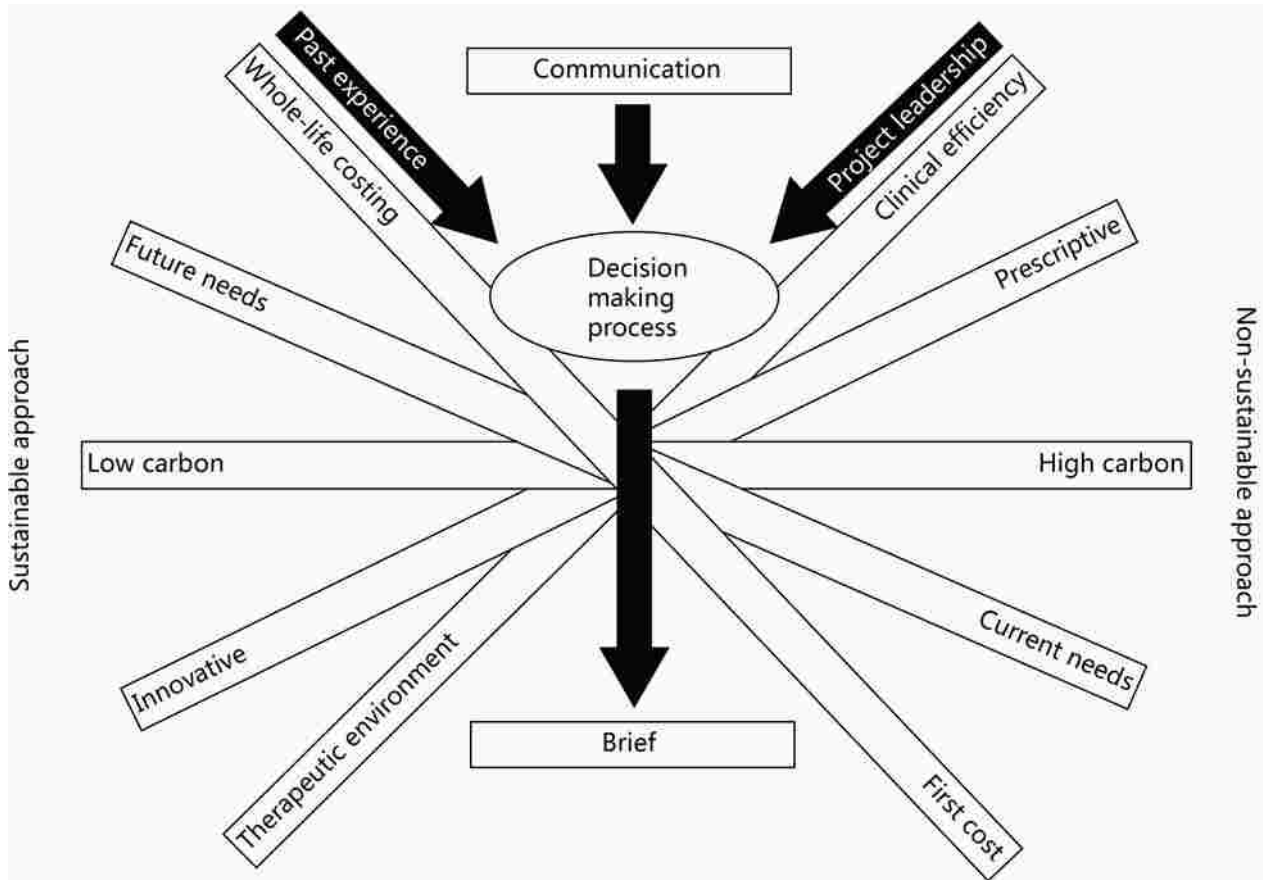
Past experience

Communication

Project leadership

Whole-life costing

Clinical efficiency

Future needs

Decision making process

Prescriptive

Sustainable approach

Non-sustainable approach

Low carbon

High carbon

Innovative

Current needs

Therapeutic environment

Brief

First cost